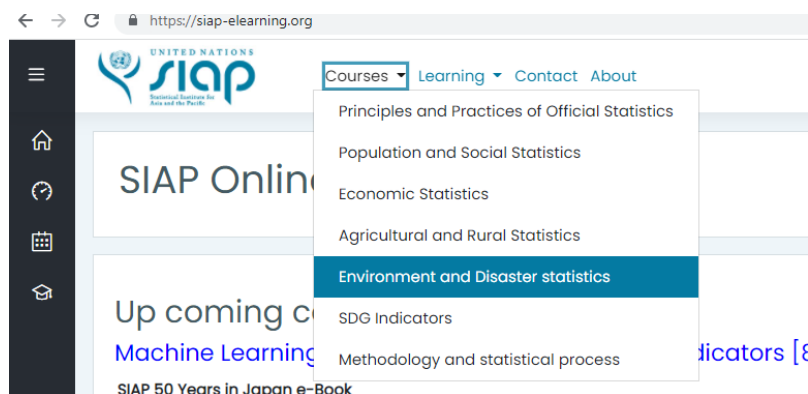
https://siap-elearning.org

UNITED NATIONS
siap
Statistical Institute for Asia and the Pacific

Courses
Learning
Contact
About

Principles and Practices of Official Statistics
Population and Social Statistics
Economic Statistics
Agricultural and Rural Statistics
Environment and Disaster statistics
SDG Indicators
Methodology and statistical process

SIAP Onlin

Up coming c
Machine Learning
dicators [8
SIAP 50 Years in Japan e-Book